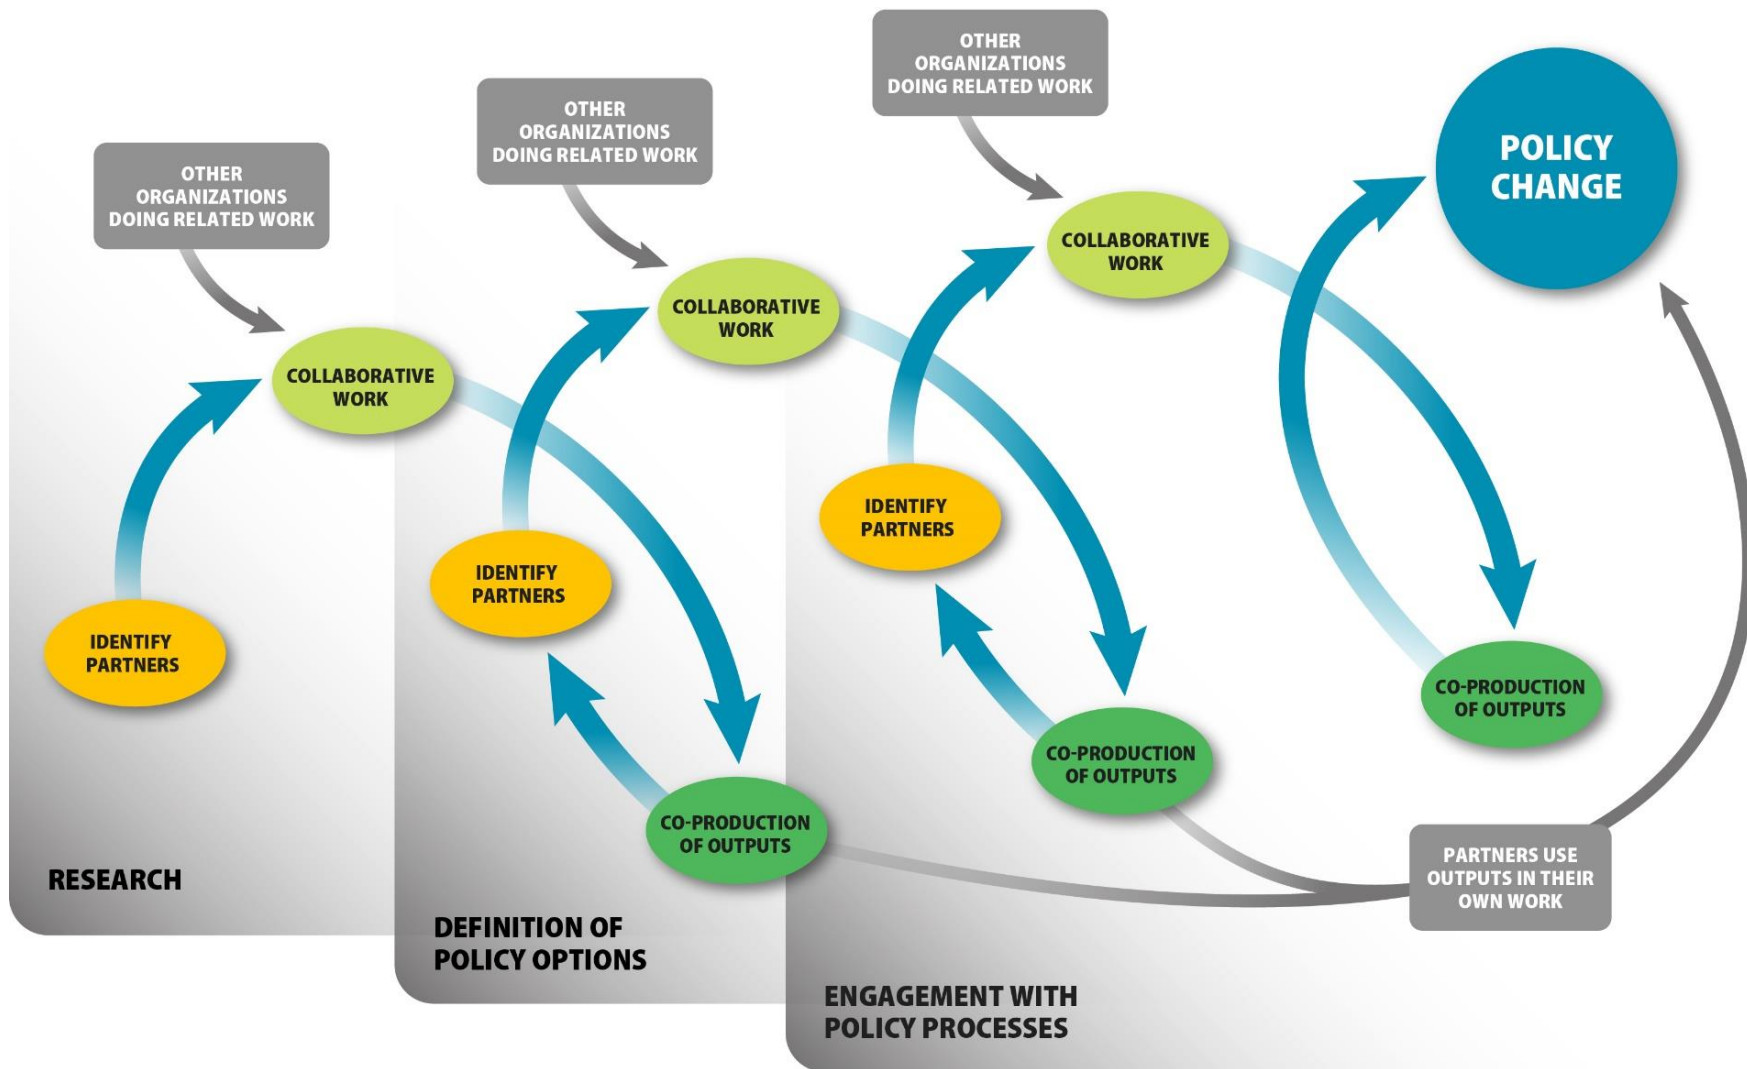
OTHER ORGANIZATIONS DOING RELATED WORK

COLLABORATIVE WORK

IDENTIFY PARTNERS

RESEARCH

OTHER ORGANIZATIONS DOING RELATED WORK

COLLABORATIVE WORK

IDENTIFY PARTNERS

CO-PRODUCTION OF OUTPUTS

DEFINITION OF POLICY OPTIONS

OTHER ORGANIZATIONS DOING RELATED WORK

COLLABORATIVE WORK

IDENTIFY PARTNERS

CO-PRODUCTION OF OUTPUTS

ENGAGEMENT WITH POLICY PROCESSES

POLICY CHANGE

CO-PRODUCTION OF OUTPUTS

PARTNERS USE OUTPUTS IN THEIR OWN WORK